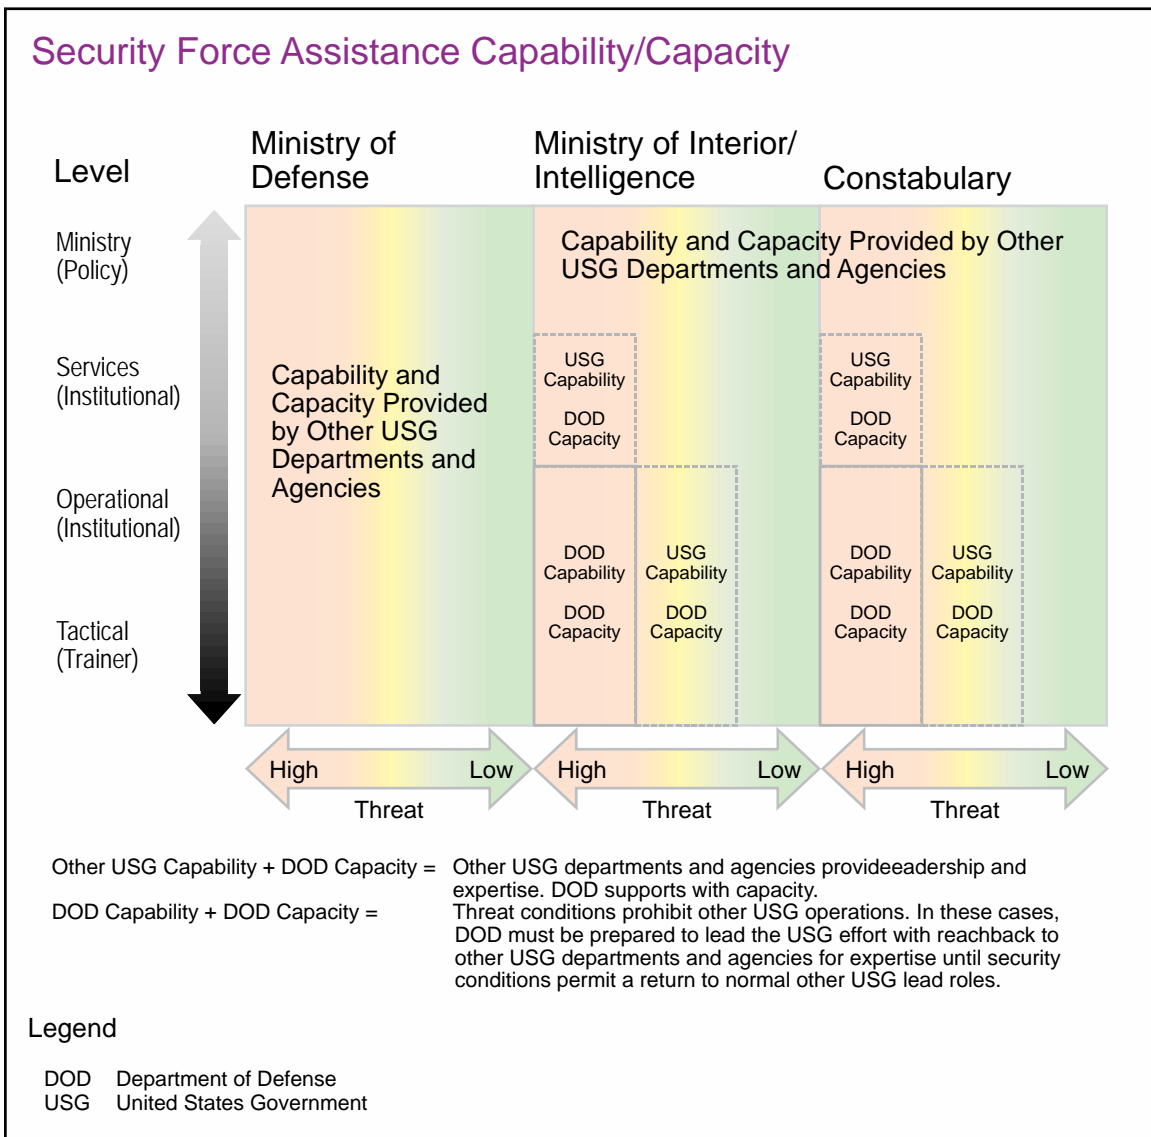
Security Force Assistance Capability/Capacity

Level

Ministry of Defense

Ministry of Interior/ Intelligence

Constabulary

Ministry (Policy)

Services (Institutional)

Operational (Institutional)

Tactical (Trainer)

Capability and Capacity Provided by Other USG Departments and Agencies

Capability and Capacity Provided by Other USG Departments and Agencies

USG Capability

DOD Capacity

USG Capability

DOD Capacity

DOD Capability

DOD Capacity

USG Capability

DOD Capacity

DOD Capability

DOD Capacity

USG Capability

DOD Capacity

High Low
Threat

High Low
Threat

High Low
Threat

Other USG Capability + DOD Capacity = Other USG departments and agencies provideeadership and expertise. DOD supports with capacity.

DOD Capability + DOD Capacity = Threat conditions prohibit other USG operations. In these cases, DOD must be prepared to lead the USG effort with reachback to other USG departments and agencies for expertise until security conditions permit a return to normal other USG lead roles.

Legend

DOD Department of Defense
USG United States Government